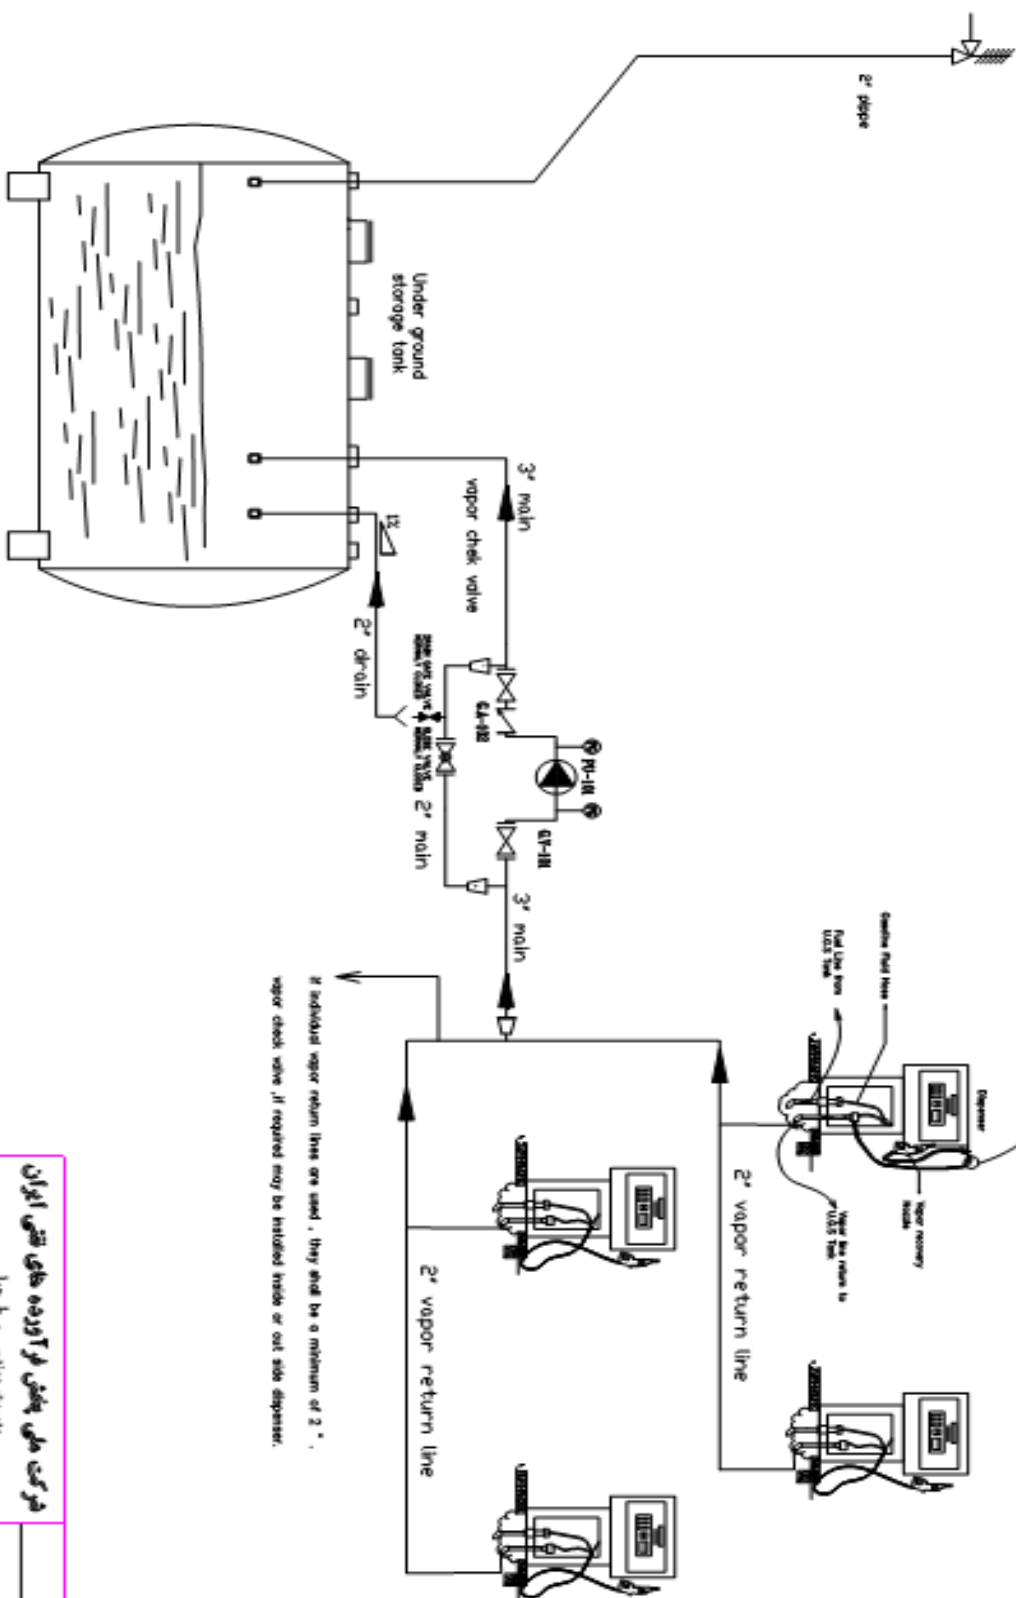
2" pipe

Under ground storage tank

3" main

vapor chek valve

2" drain

GA-102

PU-101

GT-101

2" main

3" main

Gasoline Fluid Hose

Fuel Line from U.G.S Tank

Dispenser

Vapor recovery Nozzle

Vapor line return to U.G.S Tank

2" vapor return line

2" vapor return line

If individual vapor return lines are used , they shall be a minimum of 2" . vapor check valve ,if required may be installed inside or out side dispenser.

شرکت ملی پخش فرآورده های نفتی ایران